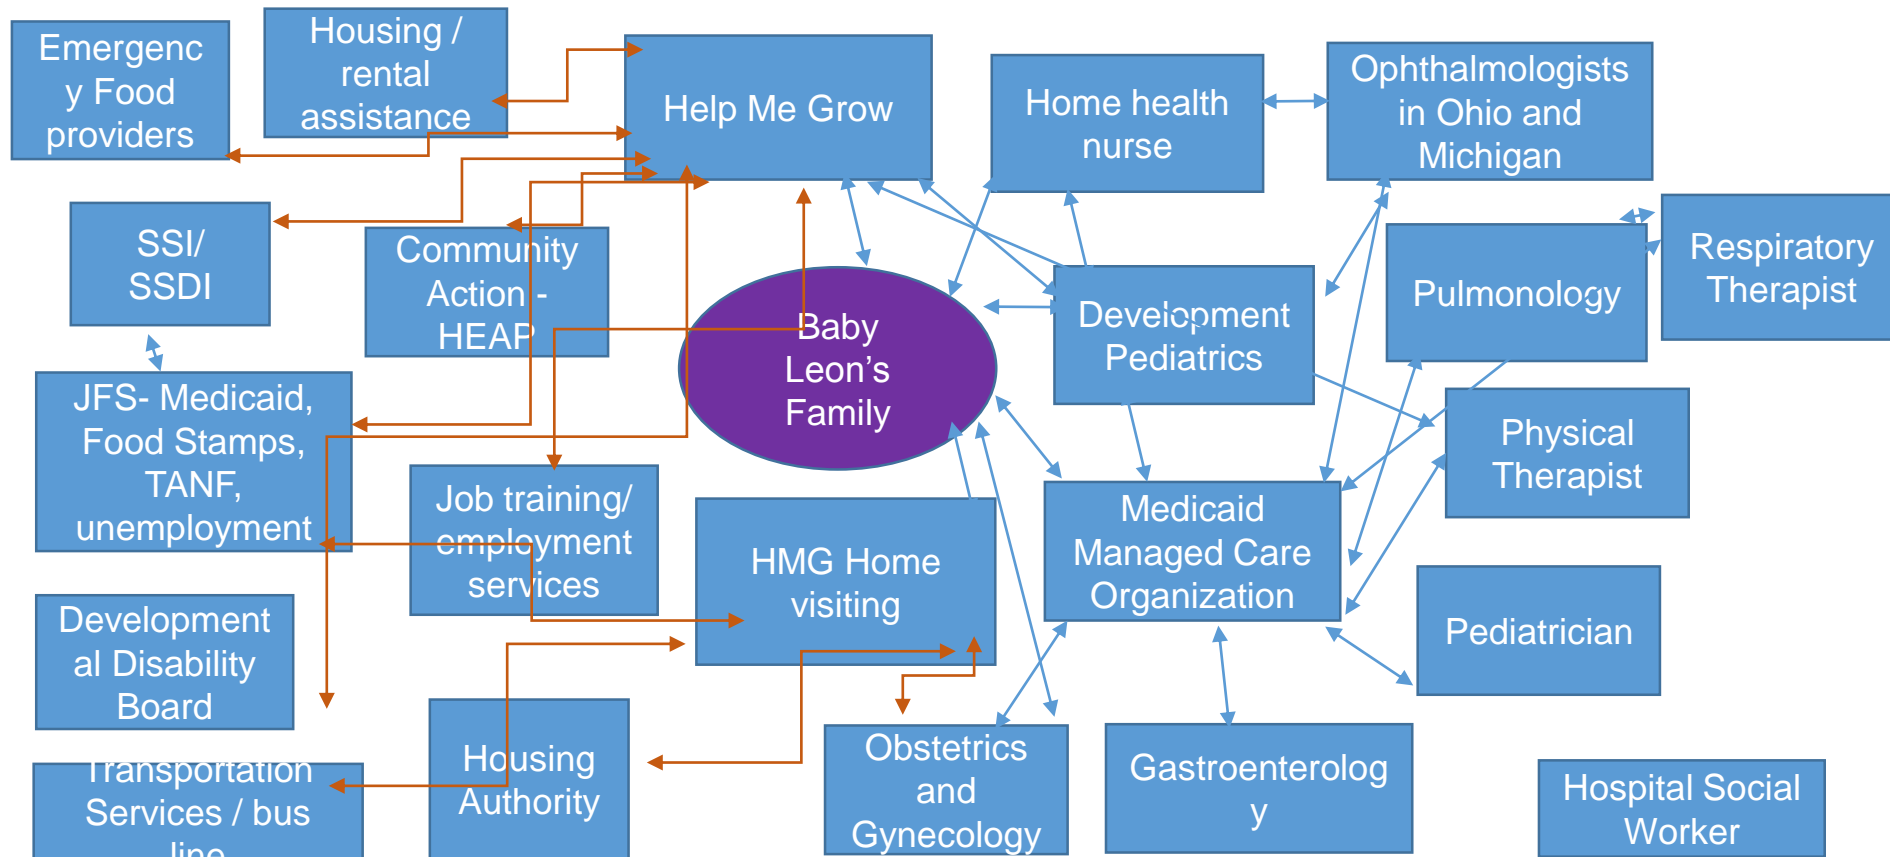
Emergency Food providers

Housing / rental assistance

Help Me Grow

Home health nurse

Ophthalmologists in Ohio and Michigan

SSI/ SSDI

Community Action - HEAP

Baby Leon's Family

Development Pediatrics

Pulmonology

Respiratory Therapist

JFS- Medicaid, Food Stamps, TANF, unemployment

Physical Therapist

Job training/ employment services

HMG Home visiting

Medicaid Managed Care Organization

Pediatrician

Developmental Disability Board

Transportation Services / bus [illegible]

Housing Authority

Obstetrics and Gynecology

Gastroenterology

Hospital Social Worker